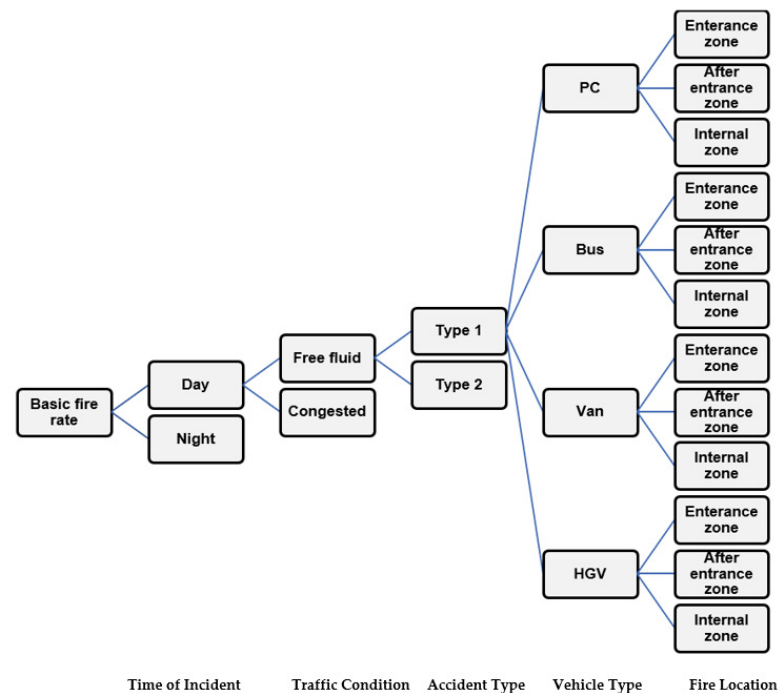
Basic fire rate

Day

Night

Free fluid

Congested

Type 1

Type 2

PC

Enterance zone

After entrance zone

Internal zone

Bus

Enterance zone

After entrance zone

Internal zone

Van

Enterance zone

After entrance zone

Internal zone

HGV

Enterance zone

After entrance zone

Internal zone

Time of Incident Traffic Condition Accident Type Vehicle Type Fire Location